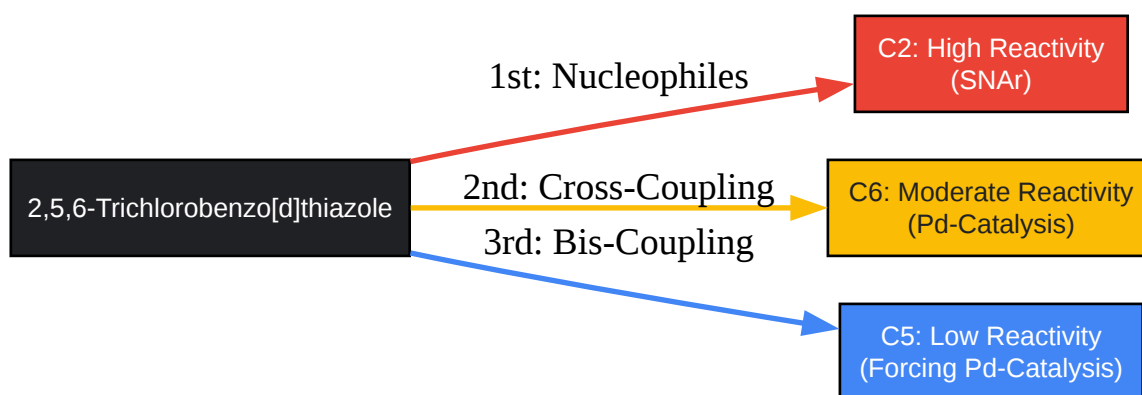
2,5,6-Trichlorobenzo[d]thiazole

1st: Nucleophiles

C2: High Reactivity (SNAr)

2nd: Cross-Coupling

C6: Moderate Reactivity (Pd-Catalysis)

3rd: Bis-Coupling

C5: Low Reactivity (Forcing Pd-Catalysis)